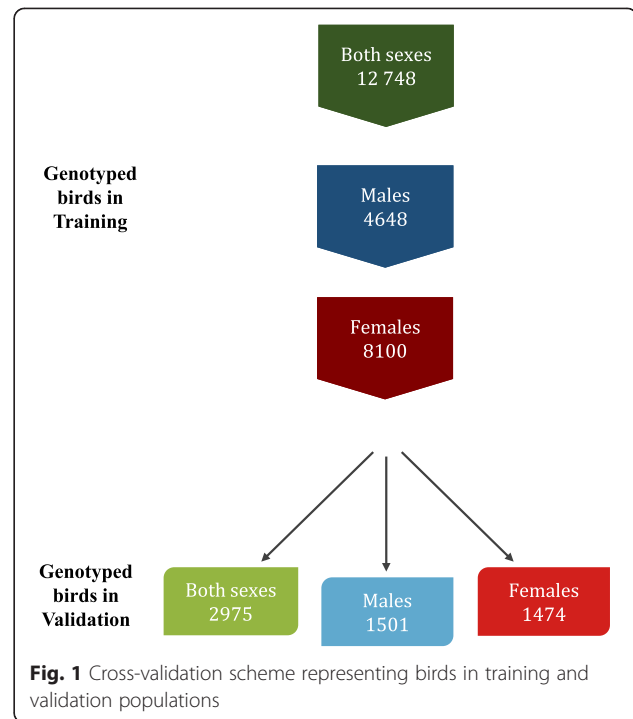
Both sexes
12 748

Genotyped birds in Training

Males
4648

Females
8100

Genotyped birds in Validation

Both sexes
2975

Males
1501

Females
1474

**Fig. 1** Cross-validation scheme representing birds in training and validation populations